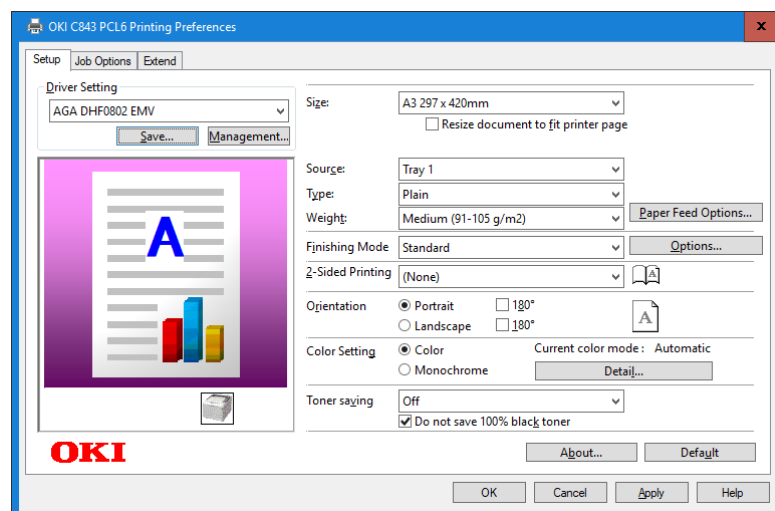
OKI C843 PCL6 Printing Preferences

X

Setup | Job Options | Extend

Driver Setting

AGA DHF0802 EMV

Save... | Management...

A

OKI

Size: A3 297 x 420mm

Resize document to fit printer page

Source: Tray 1

Type: Plain

Weight: Medium (91-105 g/m2)

Paper Feed Options...

Finishing Mode: Standard

Options...

2-Sided Printing: (None)

Orientation: Portrait, 180°, Landscape, 180°

A

Color Setting: Color, Monochrome

Current color mode : Automatic

Detail...

Toner saving: Off

Do not save 100% black toner

About... | Default

OK | Cancel | Apply | Help